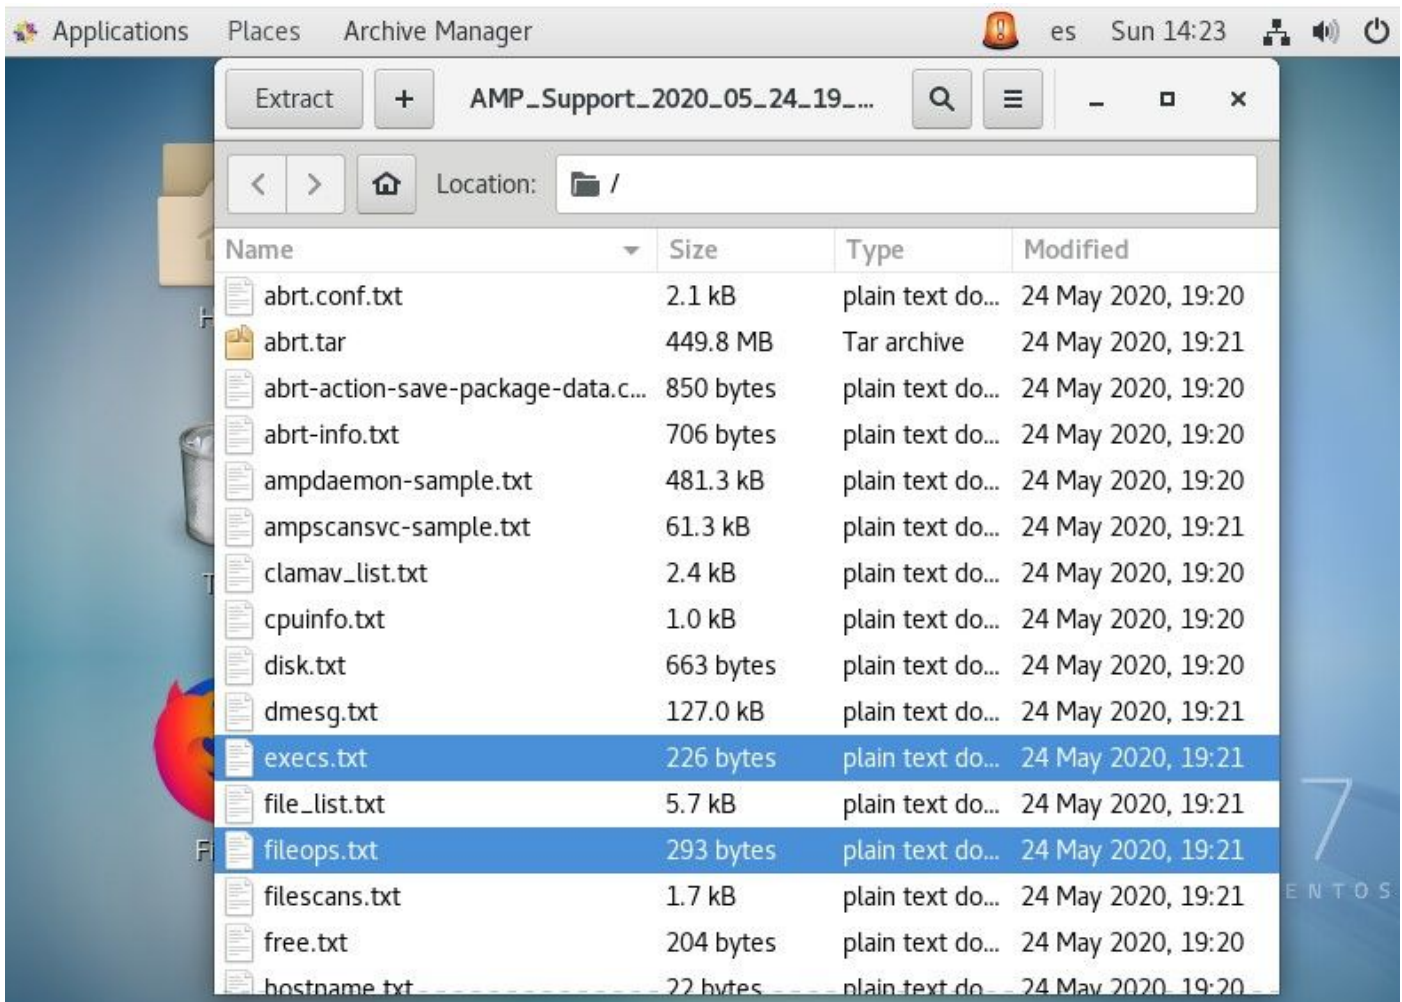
Applications Places Archive Manager es Sun 14:23

Extract + AMP_Support_2020_05_24_19_...

Location: /

| Name | Size | Type | Modified |
|---|---|---|---|
| abrt.conf.txt | 2.1 kB | plain text do... | 24 May 2020, 19:20 |
| abrt.tar | 449.8 MB | Tar archive | 24 May 2020, 19:21 |
| abrt-action-save-package-data.c... | 850 bytes | plain text do... | 24 May 2020, 19:20 |
| abrt-info.txt | 706 bytes | plain text do... | 24 May 2020, 19:20 |
| ampdaemon-sample.txt | 481.3 kB | plain text do... | 24 May 2020, 19:20 |
| ampscansvc-sample.txt | 61.3 kB | plain text do... | 24 May 2020, 19:21 |
| clamav_list.txt | 2.4 kB | plain text do... | 24 May 2020, 19:20 |
| cpuinfo.txt | 1.0 kB | plain text do... | 24 May 2020, 19:20 |
| disk.txt | 663 bytes | plain text do... | 24 May 2020, 19:20 |
| dmesg.txt | 127.0 kB | plain text do... | 24 May 2020, 19:21 |
| execs.txt | 226 bytes | plain text do... | 24 May 2020, 19:21 |
| file_list.txt | 5.7 kB | plain text do... | 24 May 2020, 19:21 |
| fileops.txt | 293 bytes | plain text do... | 24 May 2020, 19:21 |
| filescans.txt | 1.7 kB | plain text do... | 24 May 2020, 19:21 |
| free.txt | 204 bytes | plain text do... | 24 May 2020, 19:20 |
| hostname.txt | 22 bytes | plain text do... | 24 May 2020, 19:20 |

7
ENTOS